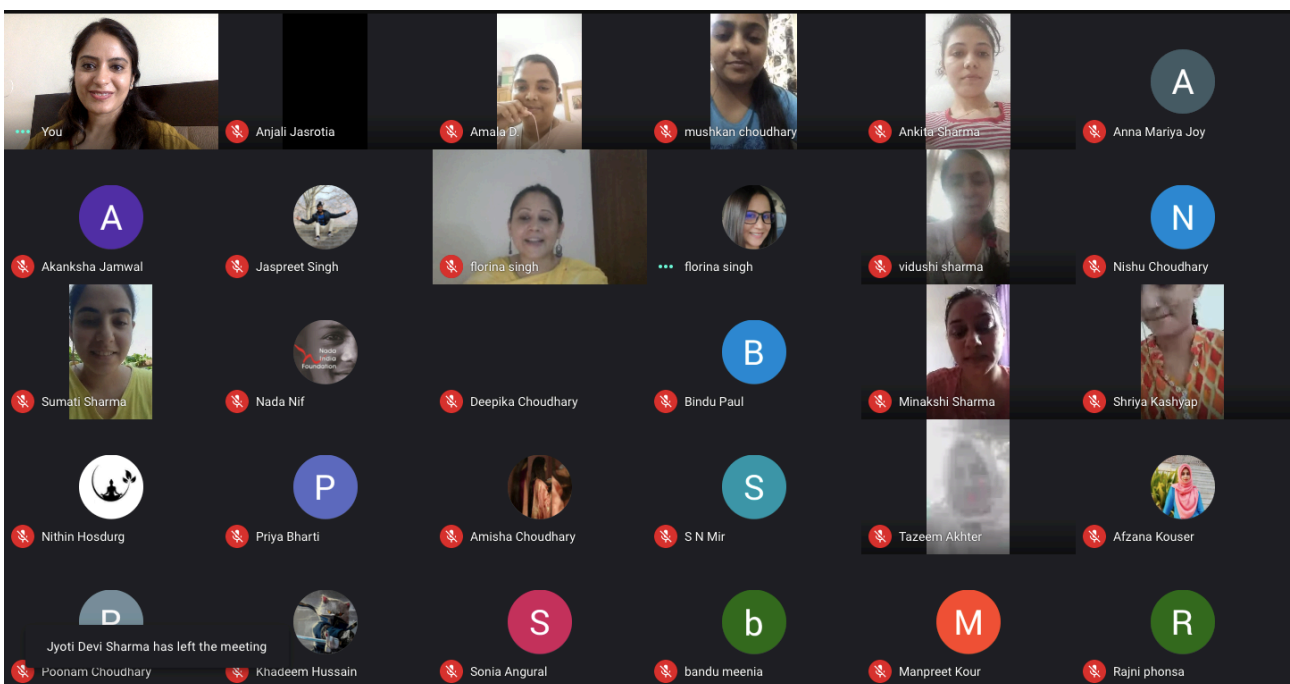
You
Anjali Jasrotia
Amala D
mushkan choudhary
Ankita Sharma
A
Anna Mariya Joy

A
Akanksha Jamwal
Jaspreet Singh
florina singh
florina singh
vidushi sharma
N
Nishu Choudhary

Sumati Sharma
Nada India Foundation
Nada Nif
Deepika Choudhary
B
Bindu Paul
Minakshi Sharma
Shriya Kashyap

Nithin Hosdurg
P
Priya Bharti
Amisha Choudhary
S
S N Mir
Tazeem Akhter
Afzana Kouser

P
Jyoti Devi Sharma has left the meeting
Poonam Choudhary
Khadeem Hussain
S
Sonia Angural
b
bandu meenia
M
Manpreet Kour
R
Rajni phonsa